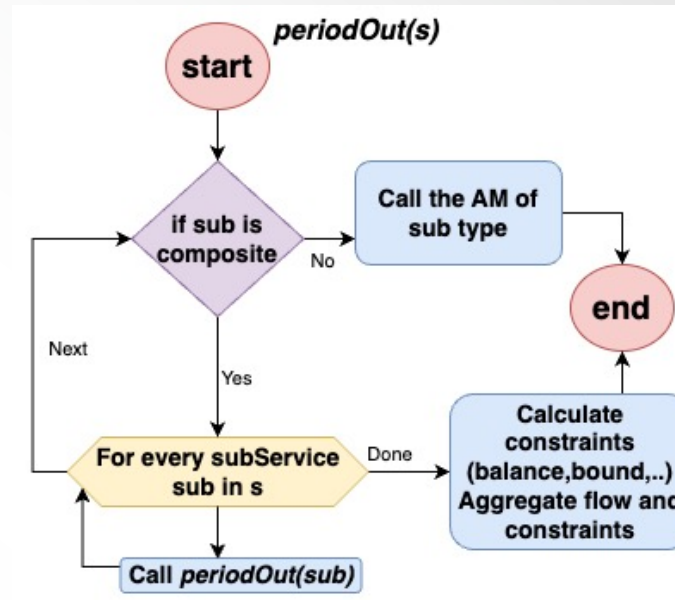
periodOut(s)

start

if sub is composite

No

Call the AM of sub type

end

Next

Yes

For every subService sub in s

Done

Calculate constraints (balance,bound,..) Aggregate flow and constraints

Call periodOut(sub)